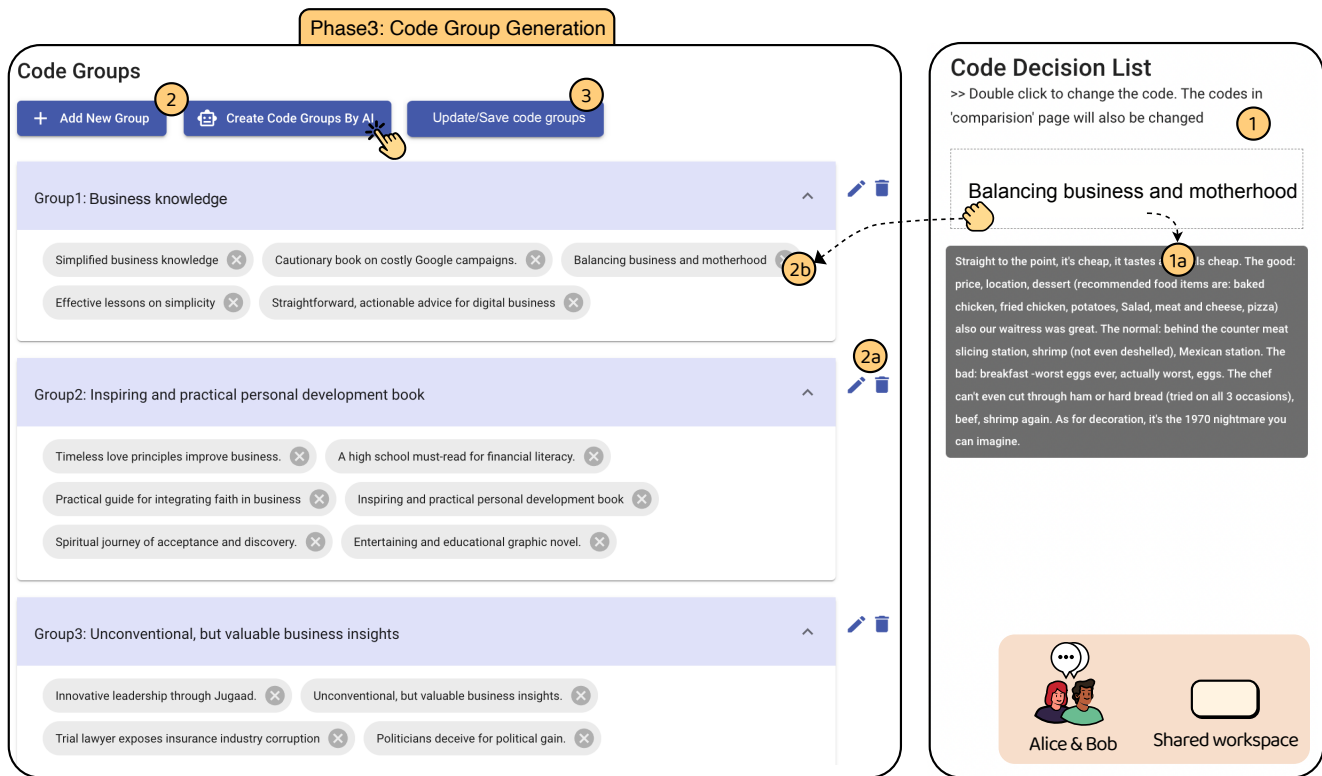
Phase3: Code Group Generation

Code Groups

Add New Group 2 Create Code Groups By AI 3 Update/Save code groups

Group1: Business knowledge

Simplified business knowledge
Cautionary book on costly Google campaigns.
Balancing business and motherhood 2b
Effective lessons on simplicity
Straightforward, actionable advice for digital business

2a

Group2: Inspiring and practical personal development book

Timeless love principles improve business.
A high school must-read for financial literacy.
Practical guide for integrating faith in business
Inspiring and practical personal development book
Spiritual journey of acceptance and discovery.
Entertaining and educational graphic novel.

Group3: Unconventional, but valuable business insights

Innovative leadership through Jugaad.
Unconventional, but valuable business insights.
Trial lawyer exposes insurance industry corruption
Politicians deceive for political gain.

Code Decision List
>> Double click to change the code. The codes in 'comparision' page will also be changed 1

Balancing business and motherhood

Straight to the point, it's cheap, it tastes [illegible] 1a is cheap. The good: price, location, dessert (recommended food items are: baked chicken, fried chicken, potatoes, Salad, meat and cheese, pizza) also our waitress was great. The normal: behind the counter meat slicing station, shrimp (not even deshelled), Mexican station. The bad: breakfast -worst eggs ever, actually worst, eggs. The chef can't even cut through ham or hard bread (tried on all 3 occasions), beef, shrimp again. As for decoration, it's the 1970 nightmare you can imagine.

Alice & Bob
Shared workspace